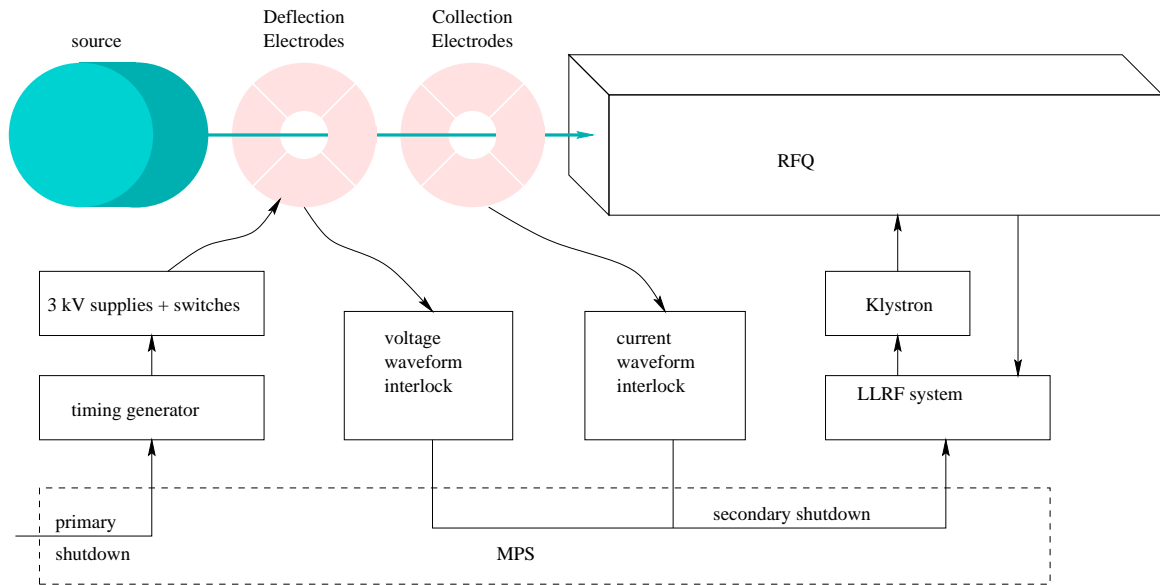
source

Deflection Electrodes

Collection Electrodes

RFQ

3 kV supplies + switches

voltage waveform interlock

current waveform interlock

Klystron

timing generator

LLRF system

primary shutdown

secondary shutdown

MPS